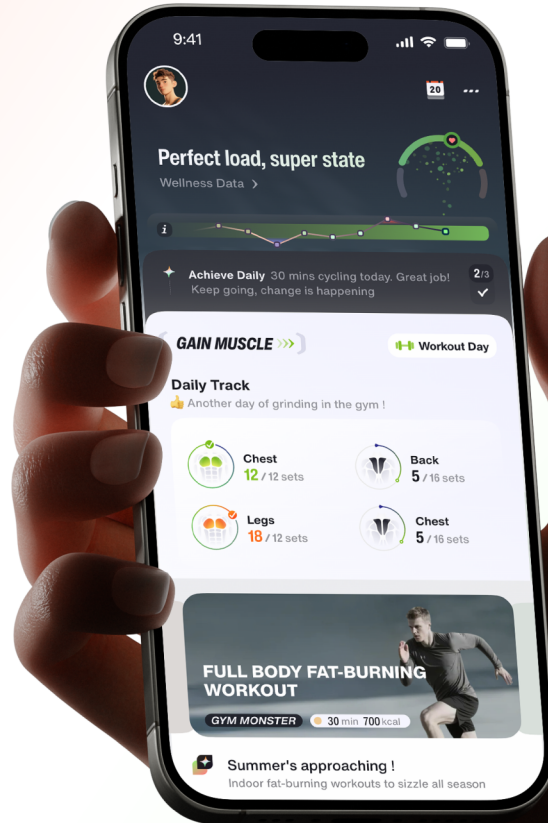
9:41

20

Perfect load, super state
Wellness Data >

i

Achieve Daily 30 mins cycling today. Great job!
Keep going, change is happening
2/3

GAIN MUSCLE
Workout Day

Daily Track
👍 Another day of grinding in the gym !

Chest
12 / 12 sets

Back
5 / 16 sets

Legs
18 / 12 sets

Chest
5 / 16 sets

FULL BODY FAT-BURNING WORKOUT
GYM MONSTER
30 min 700 kcal

Summer's approaching !
Indoor fat-burning workouts to sizzle all season